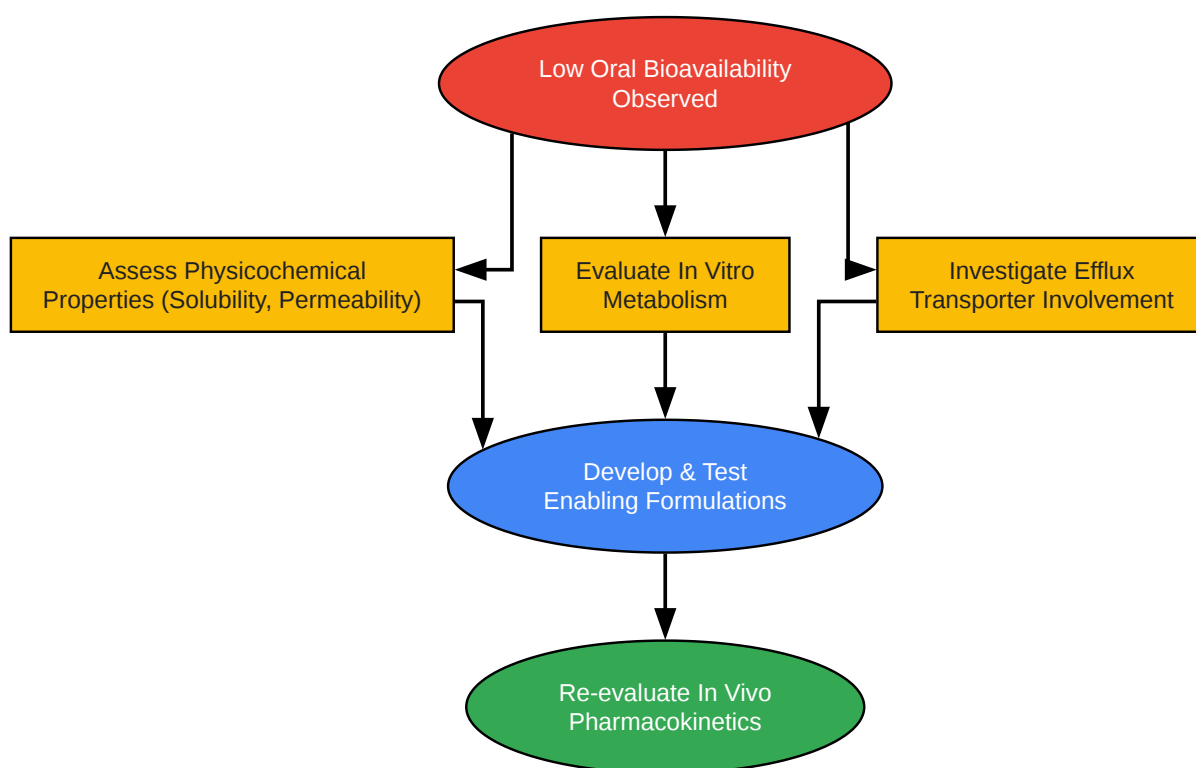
Low Oral Bioavailability Observed

Assess Physicochemical Properties (Solubility, Permeability)

Evaluate In Vitro Metabolism

Investigate Efflux Transporter Involvement

Develop & Test Enabling Formulations

Re-evaluate In Vivo Pharmacokinetics